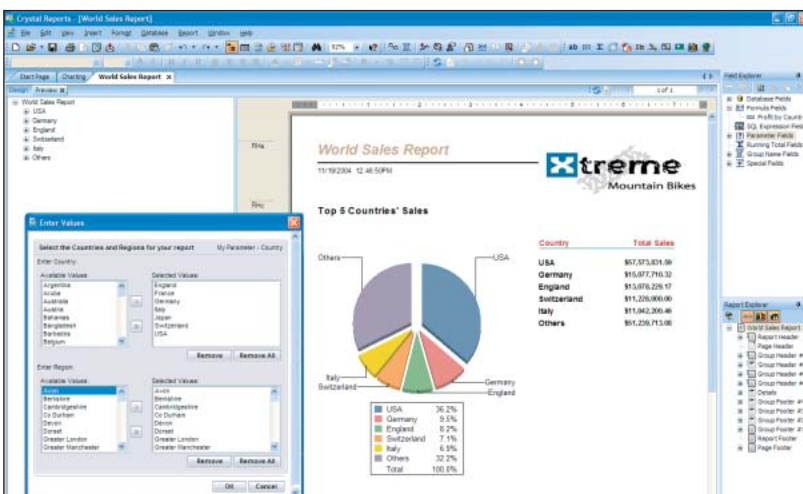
Crystal Reports - [World Sales Report]

File Edit View Insert Format Database Report Window Help

Start Page Charting World Sales Report

Design Preview

1 of 1

World Sales Report
USA
Germany
England
Switzerland
Italy
Others

RHa

Enter Values

Select the Countries and Regions for your report

My Parameter - Country

Enter Country:

Available Values:
Argentina
Aruba
Australia
Austria
Bahamas
Bangladesh
Barbados
Belgium

Selected Values:
England
France
Germany
Italy
Japan
Switzerland
USA

Remove Remove All

Enter Region:

Available Values:
Avon
Berkshire
Cambridgeshire
Co Durham
Devon
Dorset
Greater London
Greater Manchester

Selected Values:
Avon
Berkshire
Cambridgeshire
Co Durham
Devon
Dorset
Greater London
Greater Manchester

Remove Remove All

OK Cancel

World Sales Report

11/19/2004 12:46:50PM

Xtreme Mountain Bikes

Top 5 Countries' Sales

Others
USA
Italy
Switzerland
Germany
England

| Country | Total Sales |
|---|---|
| USA | $57,573,831.59 |
| Germany | $15,077,716.32 |
| England | $13,078,229.17 |
| Switzerland | $11,228,000.00 |
| Italy | $11,042,200.46 |
| Others | $51,239,713.08 |

| | |
|---|---|
| USA | 36.2% |
| Germany | 9.5% |
| England | 8.2% |
| Switzerland | 7.1% |
| Italy | 6.9% |
| Others | 32.2% |
| Total | 100.0% |

Field Explorer
Database Fields
Formula Fields
Profit by Countr
SQL Expression Fiel
Parameter Fields
Running Total Fields
Group Name Fields
Special Fields

Report Explorer
World Sales Report
Report Header
Page Header
Group Header #
Group Header #
Group Header #
Group Header #
Details
Group Footer #
Group Footer #
Group Footer #
Group Footer #
Report Footer
Page Footer